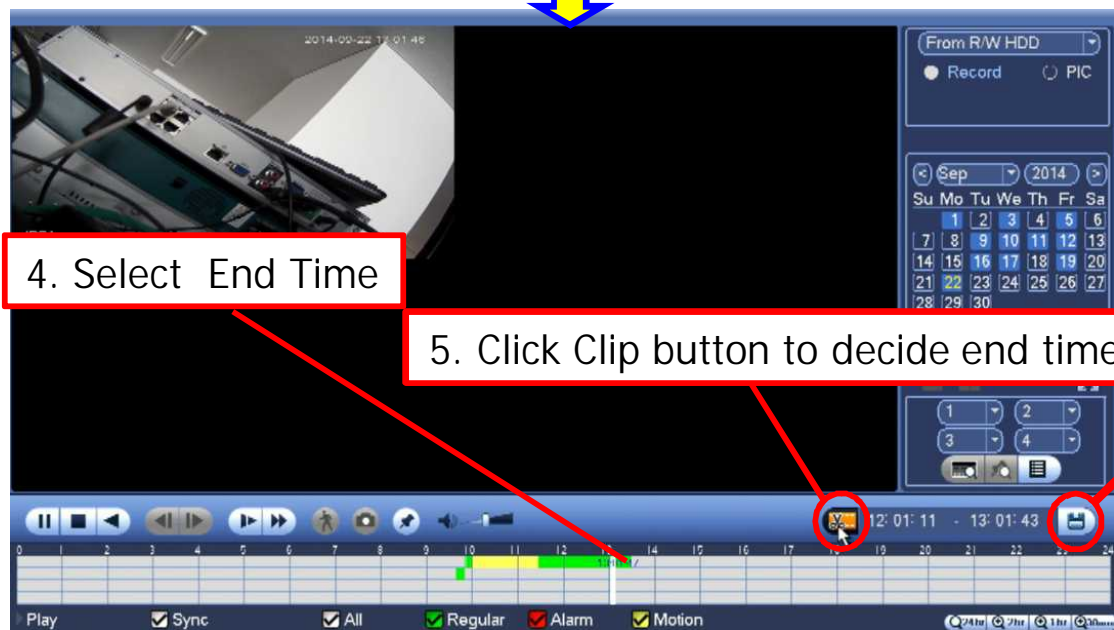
2014-09-22 12:01:46

From R/W HDD

Record PIC

Sep 2014

| Su | Mo | Tu | We | Th | Fr | Sa |
|---|---|---|---|---|---|---|
| | 1 | 2 | 3 | 4 | 5 | 6 |
| 7 | 8 | 9 | 10 | 11 | 12 | 13 |
| 14 | 15 | 16 | 17 | 18 | 19 | 20 |
| 21 | 22 | 23 | 24 | 25 | 26 | 27 |
| 28 | 29 | 30 | | | | |

4. Select End Time

5. Click Clip button to decide end time

1 2 3 4

12:01:11 - 13:01:43

0 1 2 3 4 5 6 7 8 9 10 11 12 13 14 15 16 17 18 19 20 21 22 23 24

Play Sync All Regular Alarm Motion

24hr 2hr 1hr 30min